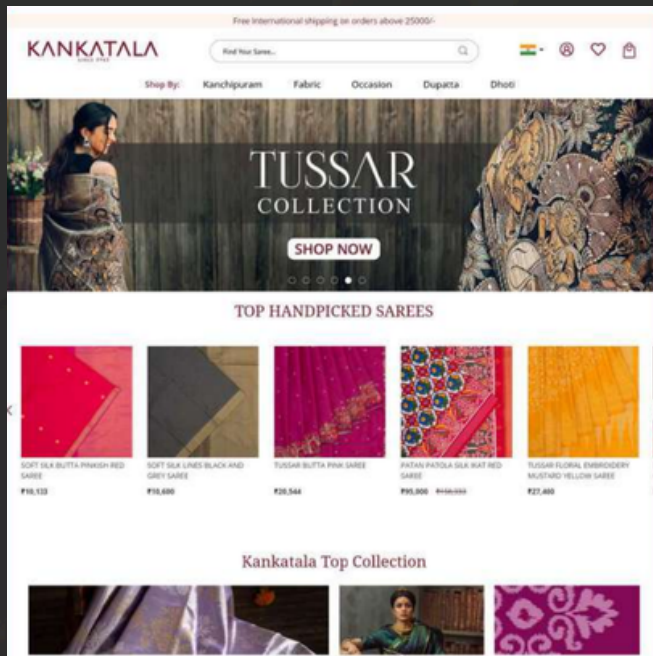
Free International shipping on orders above 25000/-

KANKATALA
SINCE 1982

Find Your Saree...

Shop By: Kanchipuram Fabric Occasion Dupatta Dhoti

TUSSAR
COLLECTION

SHOP NOW

TOP HANDPICKED SAREES

SOFT SILK BUTTA PINKISH RED SAREE
₹10,133

SOFT SILK LINES BLACK AND GREY SAREE
₹10,600

TUSSAR BUTTA PINK SAREE
₹20,544

PATAN PATOLA SILK IKAT RED SAREE
₹95,000 ₹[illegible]

TUSSAR FLORAL EMBROIDERY MUSTARD YELLOW SAREE
₹27,400

Kankatala Top Collection